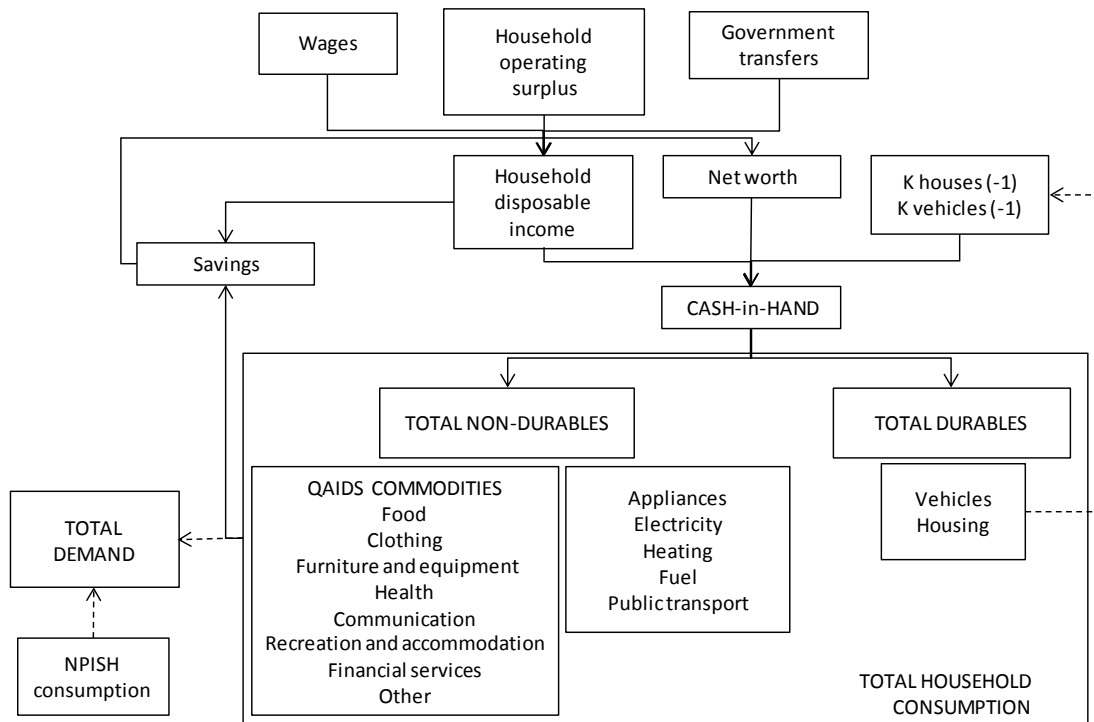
Wages

Household operating surplus

Government transfers

Household disposable income

Net worth

K houses (-1)
K vehicles (-1)

Savings

CASH-in-HAND

TOTAL NON-DURABLES

TOTAL DURABLES

QAIDS COMMODITIES
Food
Clothing
Furniture and equipment
Health
Communication
Recreation and accommodation
Financial services
Other

Appliances
Electricity
Heating
Fuel
Public transport

Vehicles
Housing

TOTAL DEMAND

NPISH consumption

TOTAL HOUSEHOLD CONSUMPTION